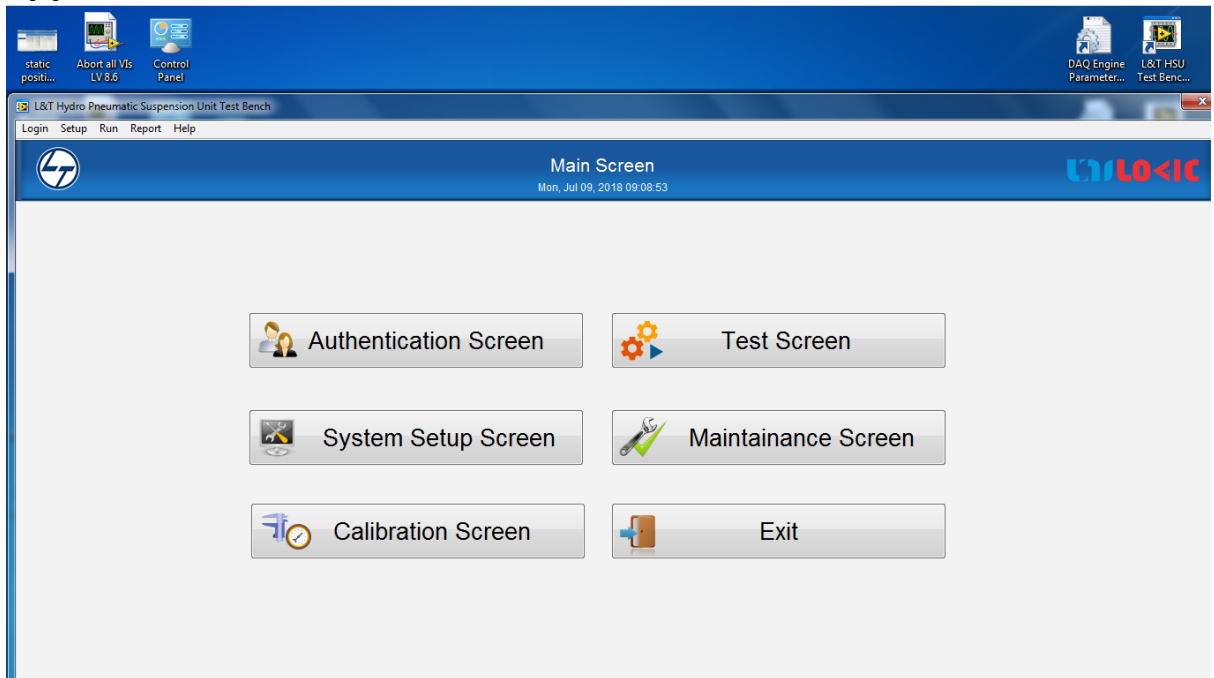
static positi...

Abort all VIs LV 8.6

Control Panel

DAQ Engine Parameter...

L&T HSU Test Benc...

L&T Hydro Pneumatic Suspension Unit Test Bench

Login Setup Run Report Help

Main Screen

Mon, Jul 09, 2018 09:08:53

UNILOGIC

Authentication Screen

Test Screen

System Setup Screen

Maintainance Screen

Calibration Screen

Exit